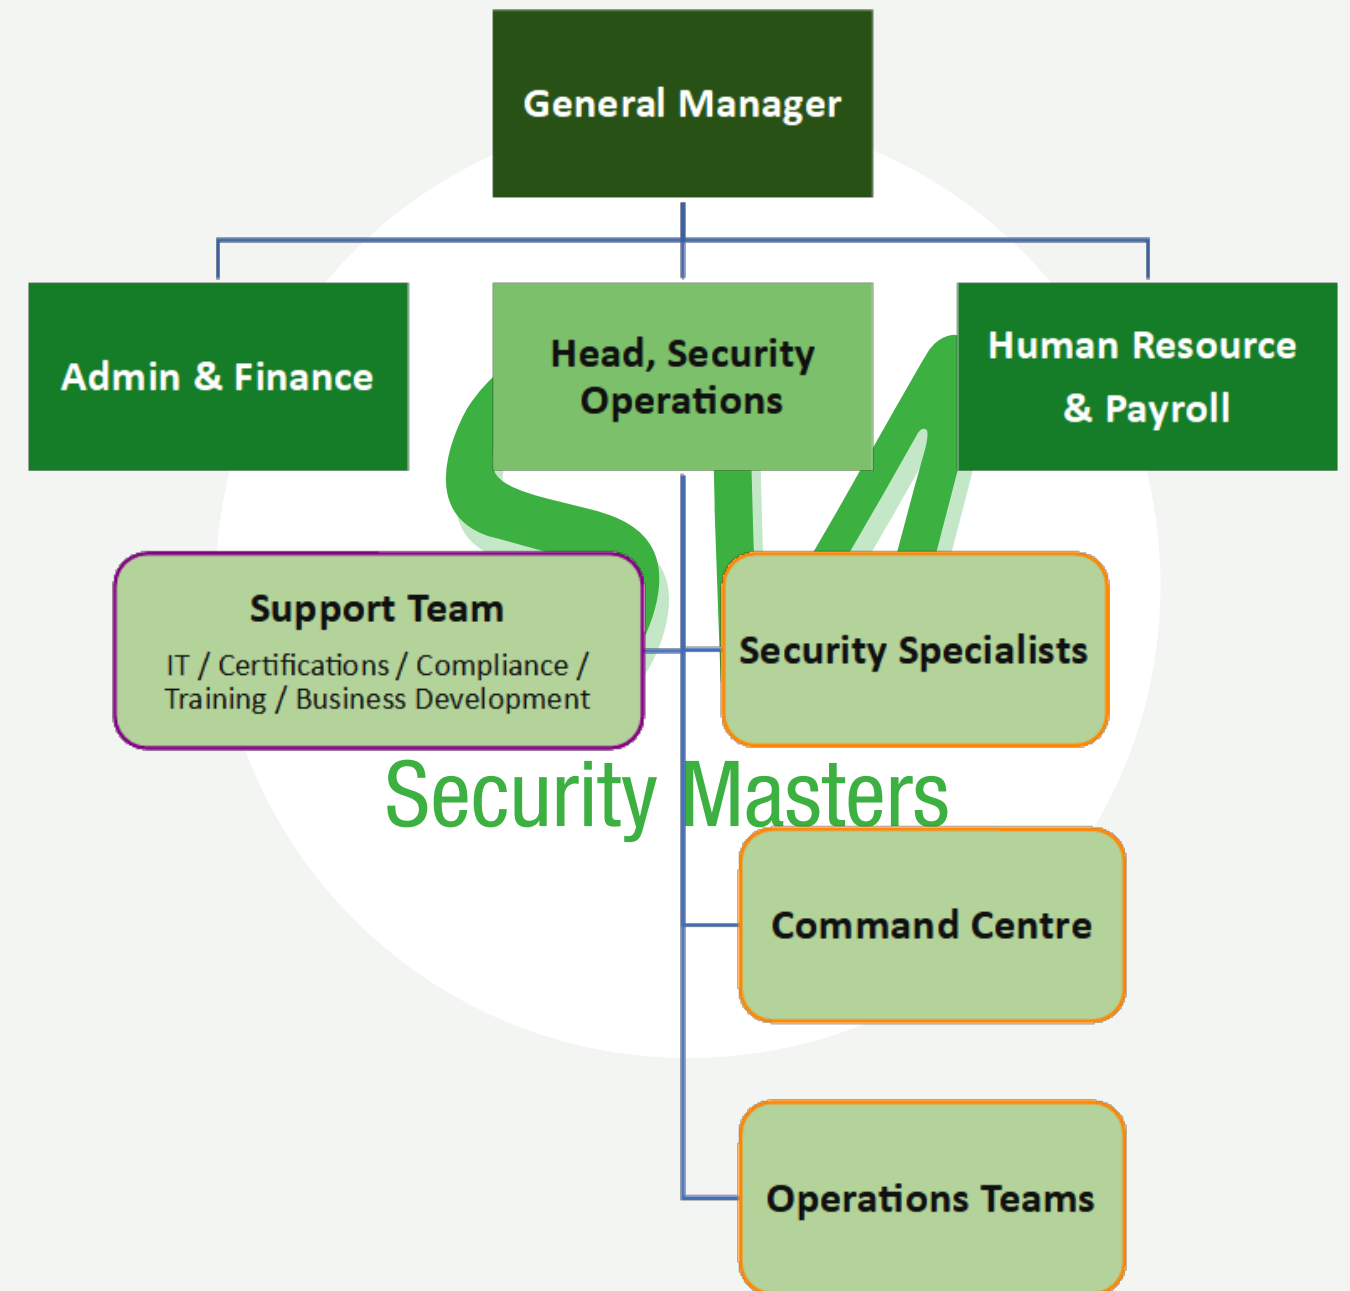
General Manager

Admin & Finance

Head, Security Operations

Human Resource & Payroll

Support Team
IT / Certifications / Compliance / Training / Business Development

Security Specialists

Security Masters

Command Centre

Operations Teams